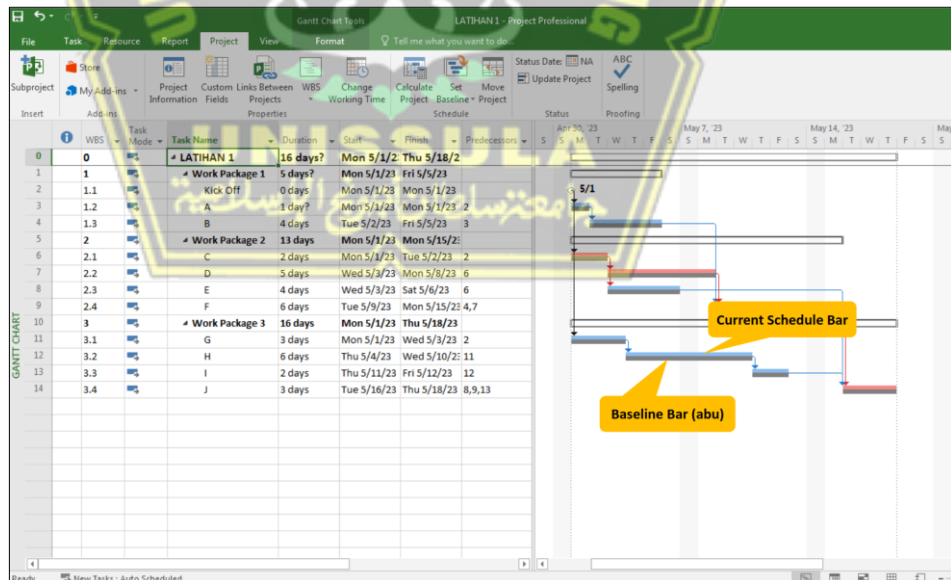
Gantt Chart Tools LATIHAN 1 - Project Professional

File Task Resource Report Project View Format Tell me what you want to do...

Subproject Store My Add-ins Project Information Custom Fields Links Between Projects WBS Change Working Time Calculate Project Set Baseline Move Project Status Date: NA Update Project ABC Spelling

Insert Add-ins Properties Schedule Status Proofing

| | WBS | Task Mode | Task Name | Duration | Start | Finish | Predecessors |
|---|---|---|---|---|---|---|---|
| 0 | 0 | | LATIHAN 1 | 16 days? | Mon 5/1/23 | Thu 5/18/2 | |
| 1 | 1 | | Work Package 1 | 5 days? | Mon 5/1/23 | Fri 5/5/23 | |
| 2 | 1.1 | | Kick Off | 0 days | Mon 5/1/23 | Mon 5/1/23 | |
| 3 | 1.2 | | A | 1 day? | Mon 5/1/23 | Mon 5/1/23 | 2 |
| 4 | 1.3 | | B | 4 days | Tue 5/2/23 | Fri 5/5/23 | 3 |
| 5 | 2 | | Work Package 2 | 13 days | Mon 5/1/23 | Mon 5/15/2 | |
| 6 | 2.1 | | C | 2 days | Mon 5/1/23 | Tue 5/2/23 | 2 |
| 7 | 2.2 | | D | 5 days | Wed 5/3/23 | Mon 5/8/23 | 6 |
| 8 | 2.3 | | E | 4 days | Wed 5/3/23 | Sat 5/6/23 | 6 |
| 9 | 2.4 | | F | 6 days | Tue 5/9/23 | Mon 5/15/23 | 4,7 |
| 10 | 3 | | Work Package 3 | 16 days | Mon 5/1/23 | Thu 5/18/23 | |
| 11 | 3.1 | | G | 3 days | Mon 5/1/23 | Wed 5/3/23 | 2 |
| 12 | 3.2 | | H | 6 days | Thu 5/4/23 | Wed 5/10/23 | 11 |
| 13 | 3.3 | | I | 2 days | Thu 5/11/23 | Fri 5/12/23 | 12 |
| 14 | 3.4 | | J | 3 days | Tue 5/16/23 | Thu 5/18/23 | 8,9,13 |

GANTT CHART

Apr 30, '23 S M T W T F S May 7, '23 S M T W T F S May 14, '23 S M T W T F S

5/1

Current Schedule Bar

Baseline Bar (abu)

Ready New Tasks : Auto Scheduled